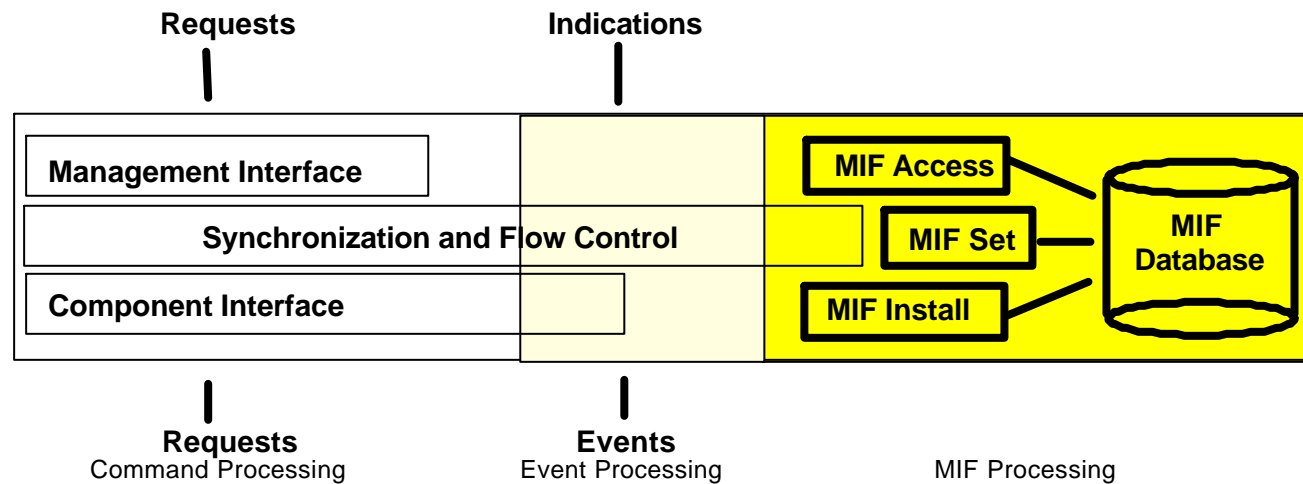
Requests

Indications

Management Interface

Synchronization and Flow Control

Component Interface

MIF Access

MIF Set

MIF Install

MIF Database

Requests
Command Processing

Events
Event Processing

MIF Processing